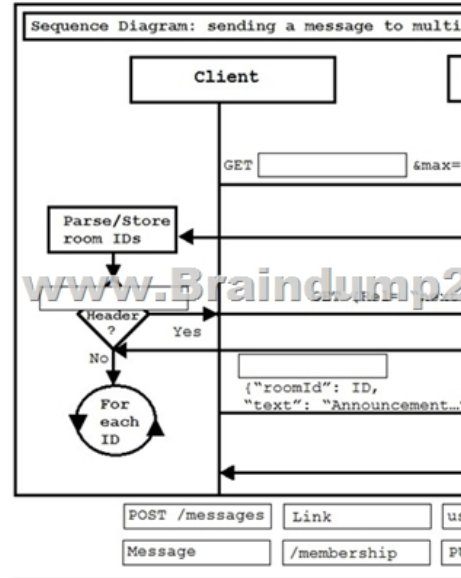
Sequence Diagram: sending a message to multi

Client

GET &max=

Parse/Store room IDs

www.Braindump2

Header ?

Yes

No

{"roomId": ID, "text": "Announcement…

For each ID

POST /messages

Link

u

Message

/membership

P